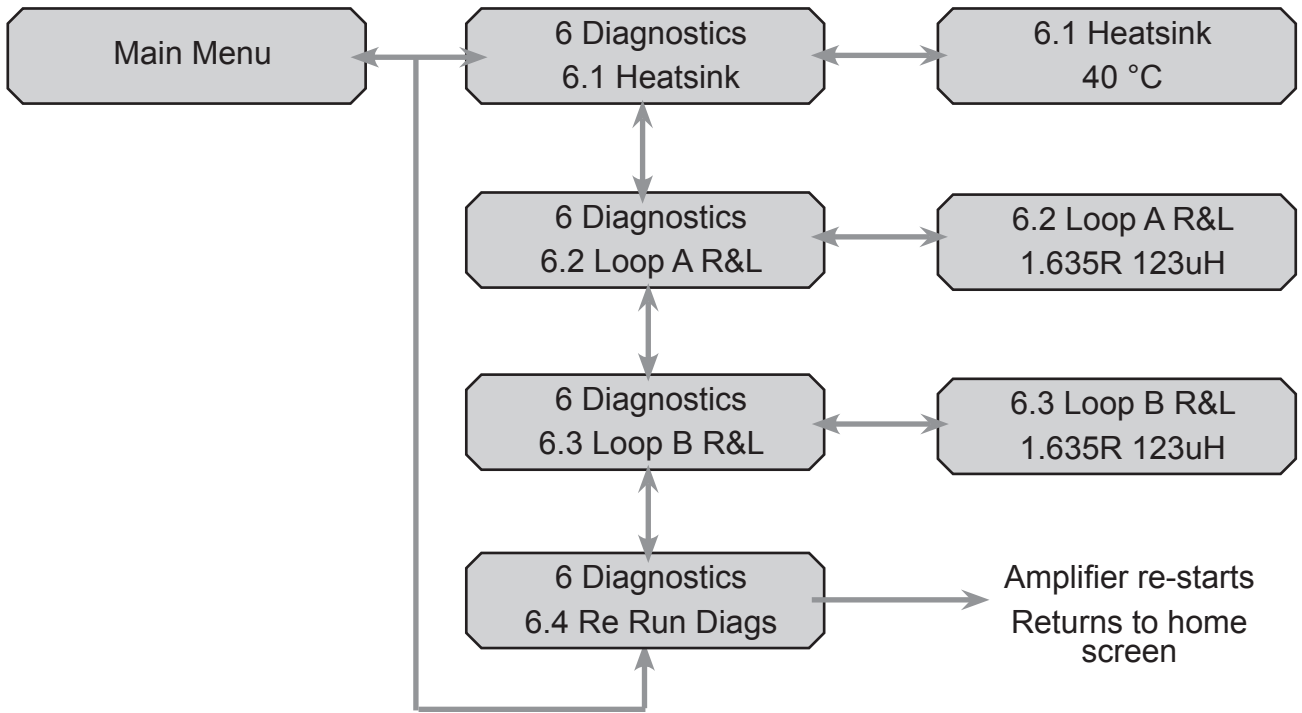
Main Menu

6 Diagnostics
6.1 Heatsink

6.1 Heatsink
40 °C

6 Diagnostics
6.2 Loop A R&L

6.2 Loop A R&L
1.635R 123uH

6 Diagnostics
6.3 Loop B R&L

6.3 Loop B R&L
1.635R 123uH

6 Diagnostics
6.4 Re Run Diags

Amplifier re-starts
Returns to home screen